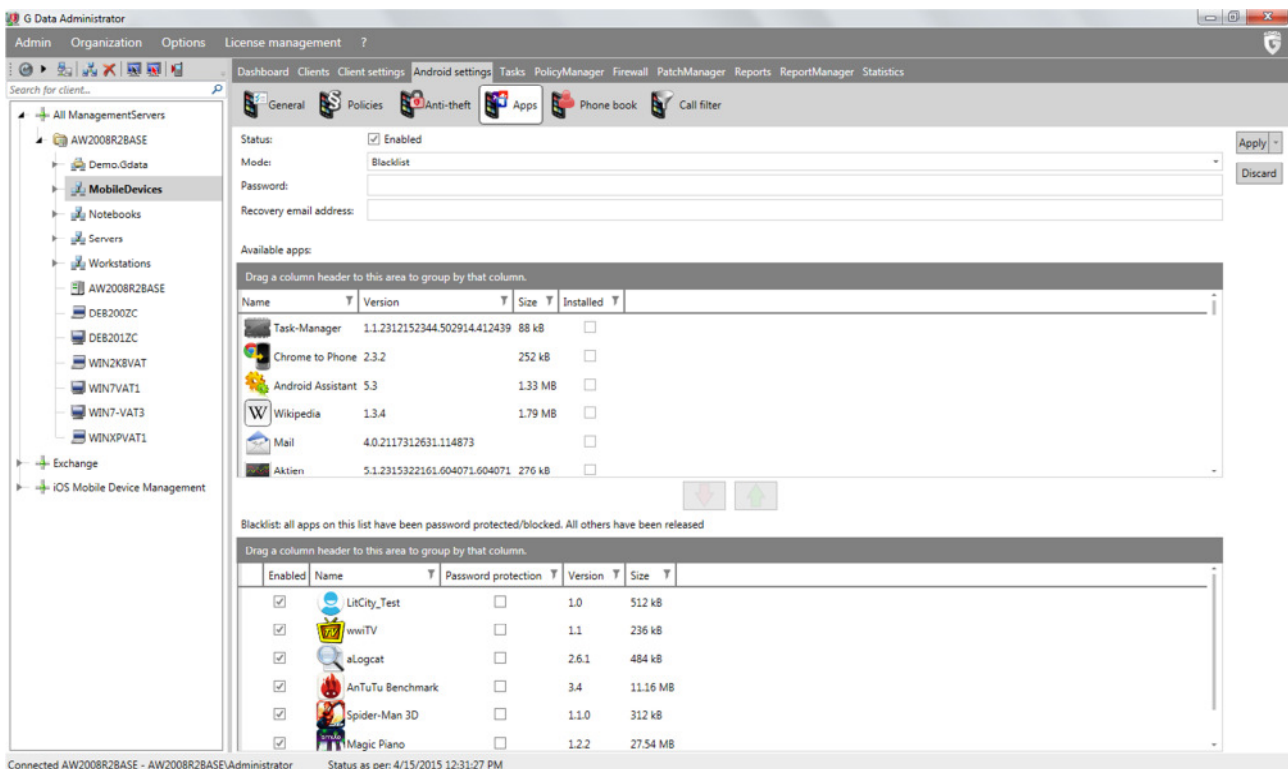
G Data Administrator

Admin Organization Options License management ?

Search for client...

All ManagementServers
AW2008R2BASE
Demo.Gdata
MobileDevices
Notebooks
Servers
Workstations
AW2008R2BASE
DEB200ZC
DEB201ZC
WIN2K8VAT
WIN7VAT1
WIN7-VAT3
WINXPVAT1
Exchange
iOS Mobile Device Management

Dashboard Clients Client settings Android settings Tasks PolicyManager Firewall PatchManager Reports ReportManager Statistics

General Policies Anti-theft Apps Phone book Call filter

Status: Enabled
Mode: Blacklist
Password:
Recovery email address:

Apply Discard

Available apps:

Drag a column header to this area to group by that column.

| Name | Version | Size | Installed |
|---|---|---|---|
| Task-Manager | 1.1.2312152344.502914.412439 | 88 kB | |
| Chrome to Phone | 2.3.2 | 252 kB | |
| Android Assistant | 5.3 | 1.33 MB | |
| Wikipedia | 1.3.4 | 1.79 MB | |
| Mail | 4.0.2117312631.114873 | | |
| Aktien | 5.1.2315322161.604071.604071 | 276 kB | |

Blacklist: all apps on this list have been password protected/blocked. All others have been released

Drag a column header to this area to group by that column.

| Enabled | Name | Password protection | Version | Size |
|---|---|---|---|---|
| ☑ | LitCity_Test | ☐ | 1.0 | 512 kB |
| ☑ | wwiTV | ☐ | 1.1 | 236 kB |
| ☑ | aLogcat | ☐ | 2.6.1 | 484 kB |
| ☑ | AnTuTu Benchmark | ☐ | 3.4 | 11.16 MB |
| ☑ | Spider-Man 3D | ☐ | 1.1.0 | 312 kB |
| ☑ | Magic Piano | ☐ | 1.2.2 | 27.54 MB |

Connected AW2008R2BASE - AW2008R2BASE\Administrator Status as per: 4/15/2015 12:31:27 PM